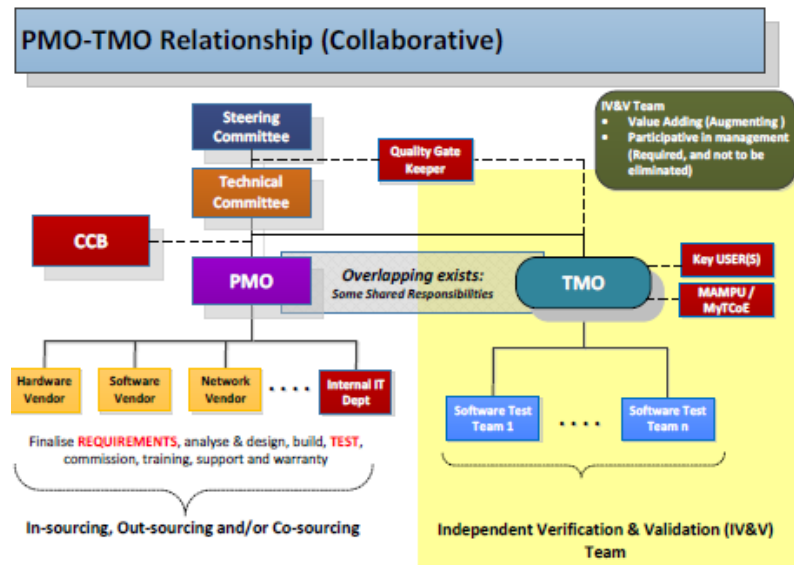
PMO-TMO Relationship (Collaborative)

IV&V Team
- Value Adding (Augmenting )
- Participative in management (Required, and not to be eliminated)

Steering Committee

Quality Gate Keeper

Technical Committee

CCB

PMO

Overlapping exists:
Some Shared Responsibilities

TMO

Key USER(S)

MAMPU / MyITCoE

Hardware Vendor

Software Vendor

Network Vendor

. . . .

Internal IT Dept

Software Test Team 1

. . . .

Software Test Team n

Finalise REQUIREMENTS, analyse & design, build, TEST, commission, training, support and warranty

In-sourcing, Out-sourcing and/or Co-sourcing

Independent Verification & Validation (IV&V) Team